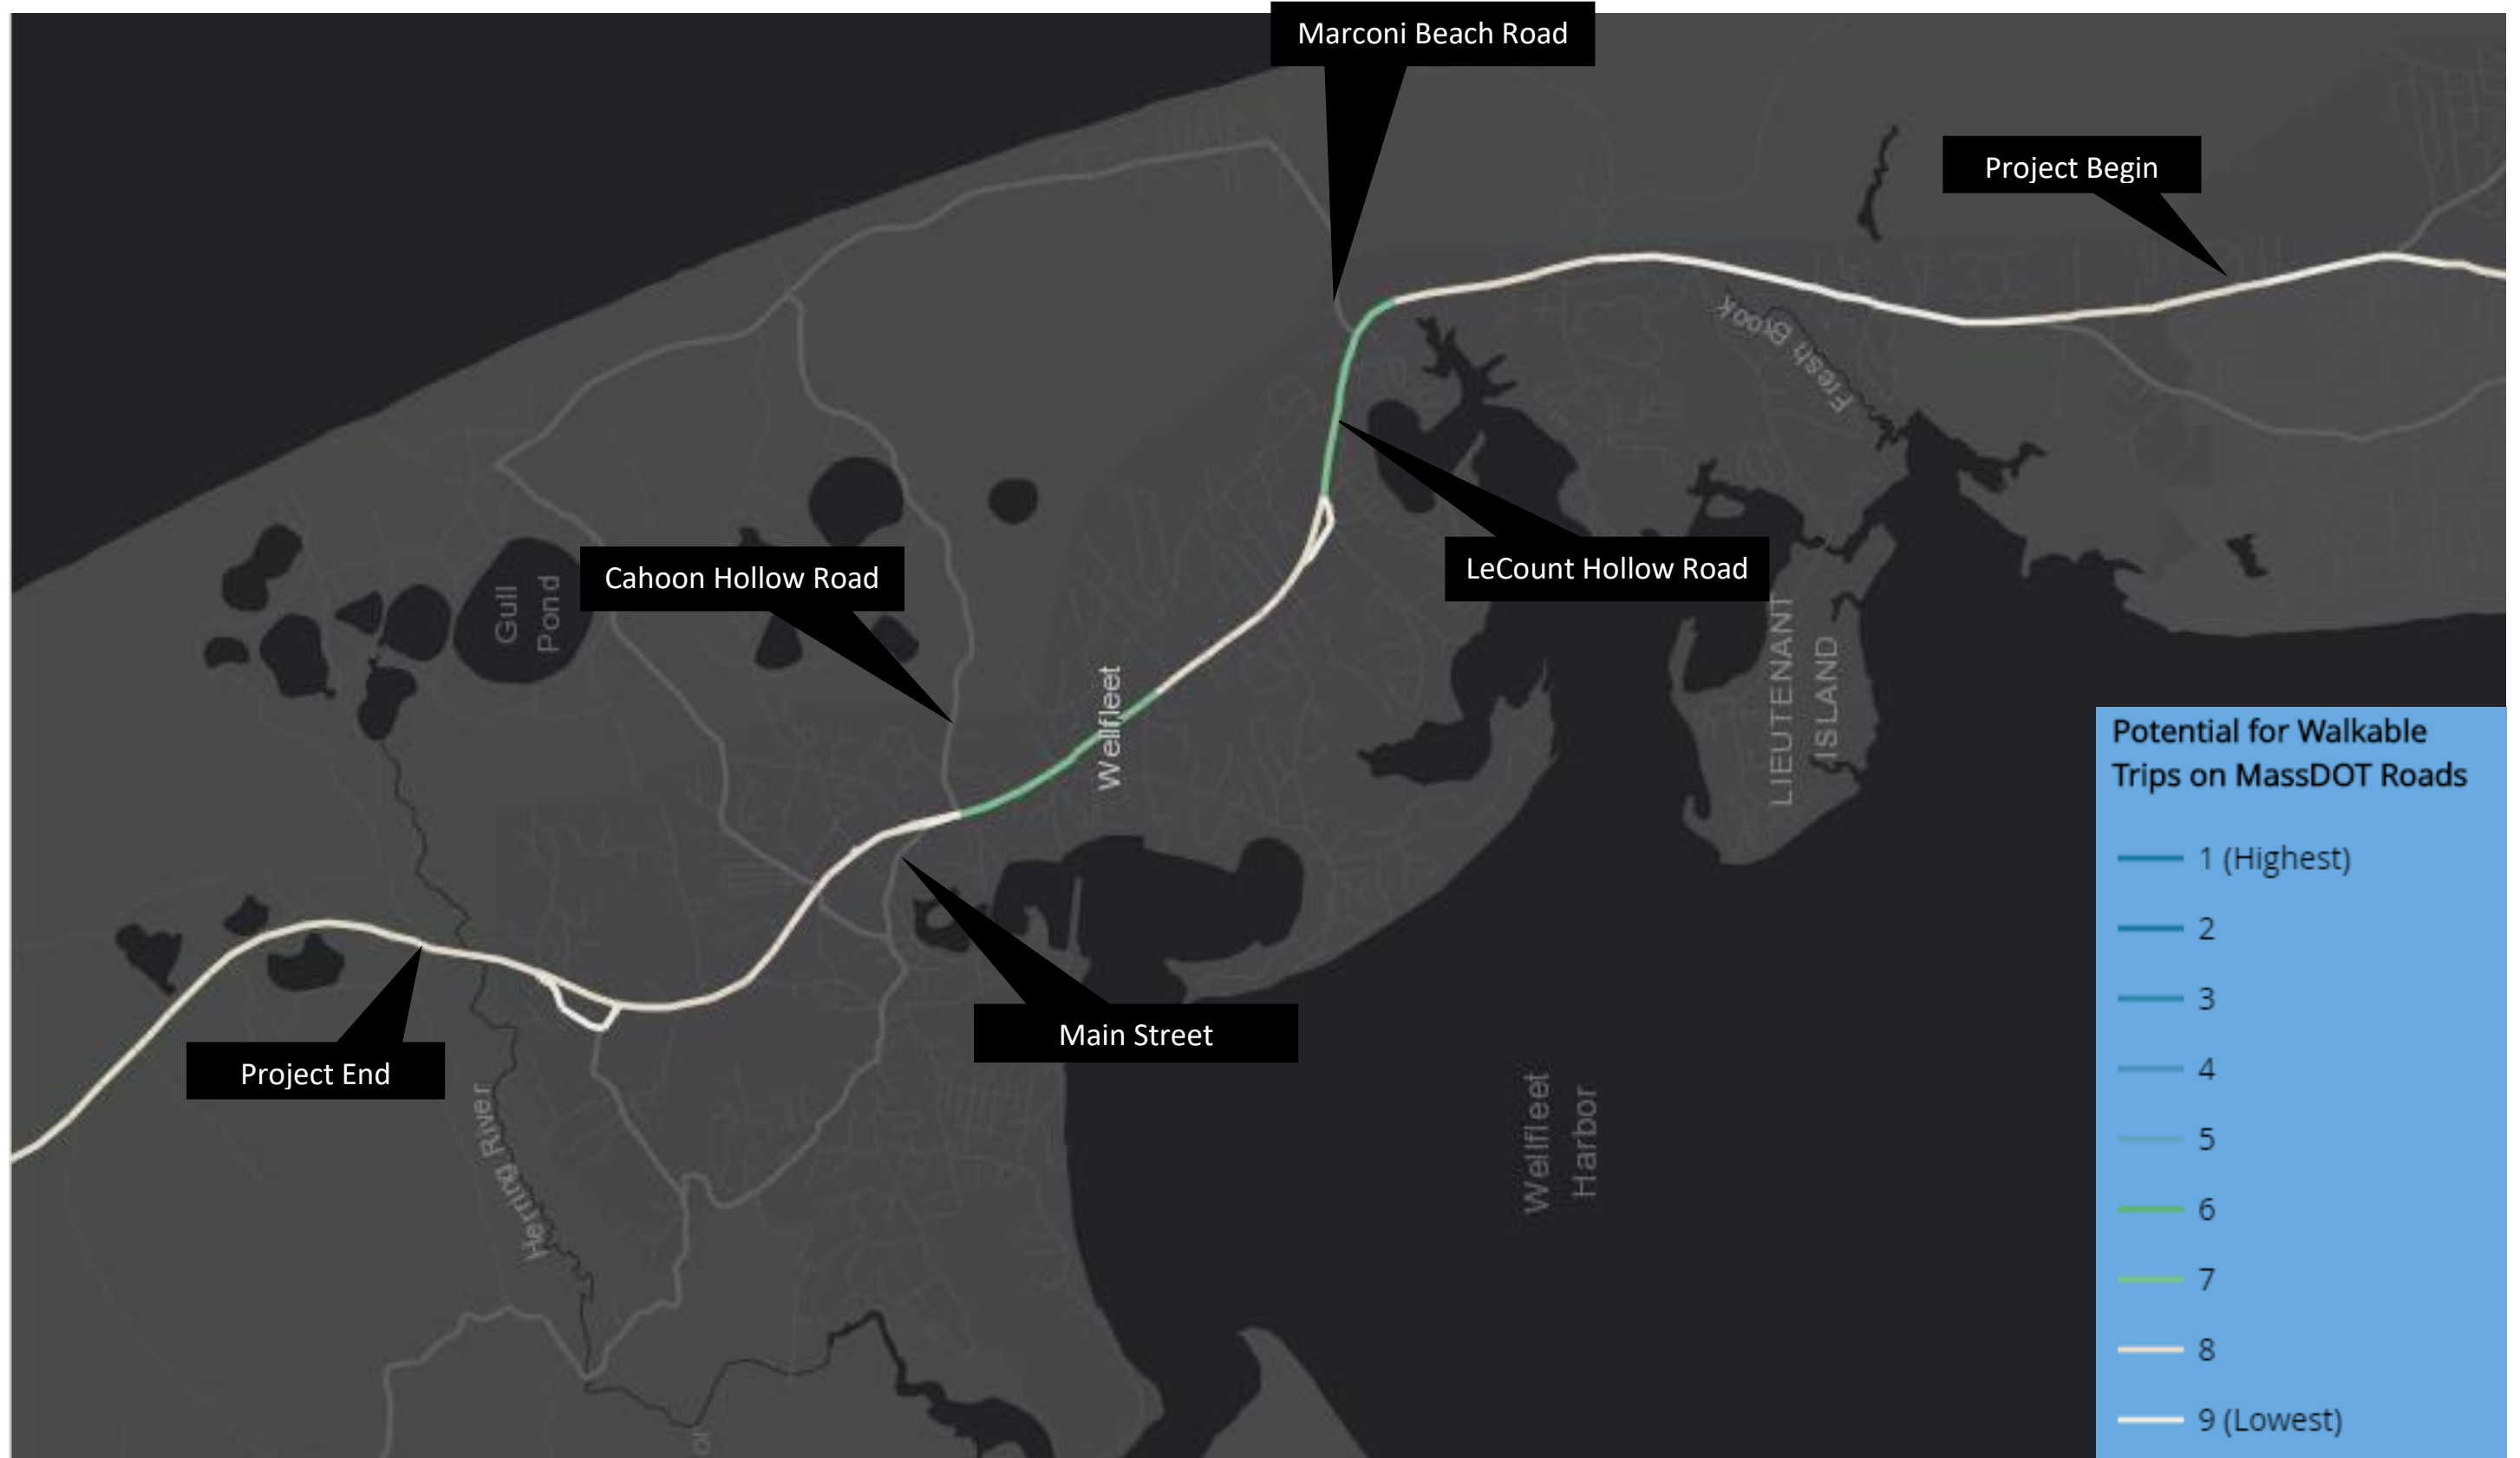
Marconi Beach Road

Project Begin

Fresh Brook

Gull Pond

Cahoon Hollow Road

LeCount Hollow Road

Wellfleet

LIEUTENANT ISLAND

Potential for Walkable Trips on MassDOT Roads

1 (Highest)
2
3
4
5
6
7
8
9 (Lowest)

Main Street

Project End

Herring River

Wellfleet Harbor